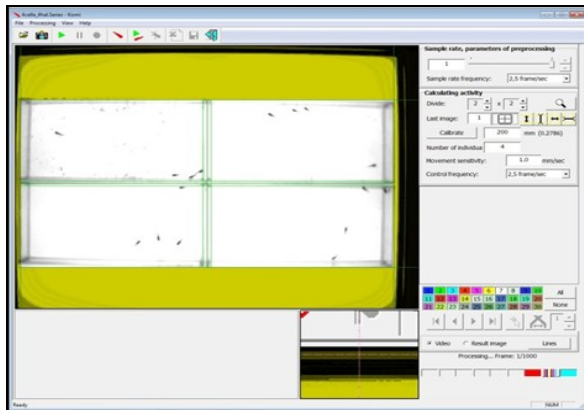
Krafts_Rhat.Series - Konvi
File Processing View Help

Sample rate, parameters of preprocessing
1
Sample rate frequency: 2,5 frame/sec

Calculating activity
Divide: 2 x 2
Last image: 1
Calibrate 200 mm (0,2786)
Number of individual: 4
Movement sensitivity: 1,0 mm/sec
Control frequency: 2,5 frame/sec

1 2 3 4 5 6 7 8 9 10
11 12 13 14 15 16 17 18 19 20
21 22 23 24 25 26 27 28 29 30
All
None

Video Result image Lines
Processing... Frame: 1/1000

Ready
NUM